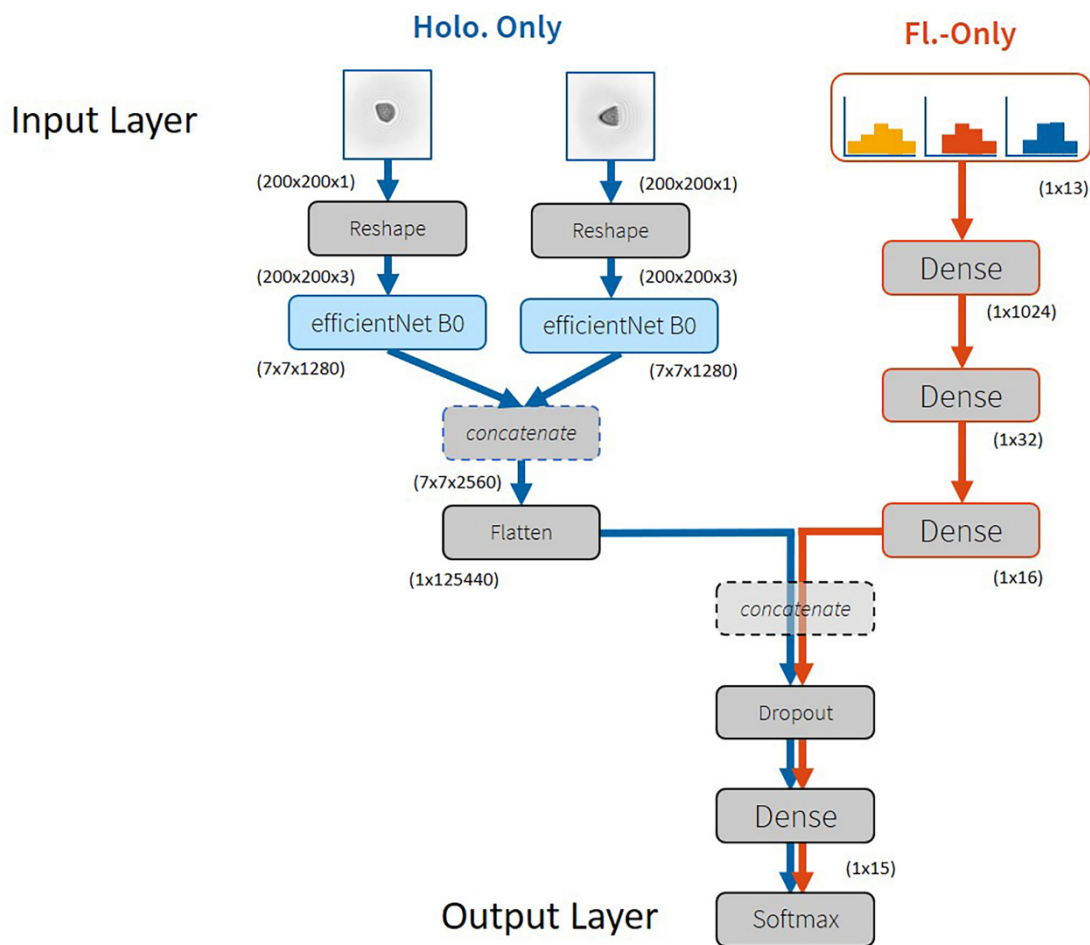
Holo. Only

Fl.-Only

Input Layer

(200x200x1)

(200x200x1)

(1x13)

Reshape

Reshape

Dense

(200x200x3)

(200x200x3)

efficientNet B0

efficientNet B0

(1x1024)

(7x7x1280)

(7x7x1280)

Dense

concatenate

(1x32)

(7x7x2560)

Flatten

Dense

(1x125440)

(1x16)

concatenate

Dropout

Dense

(1x15)

Output Layer

Softmax